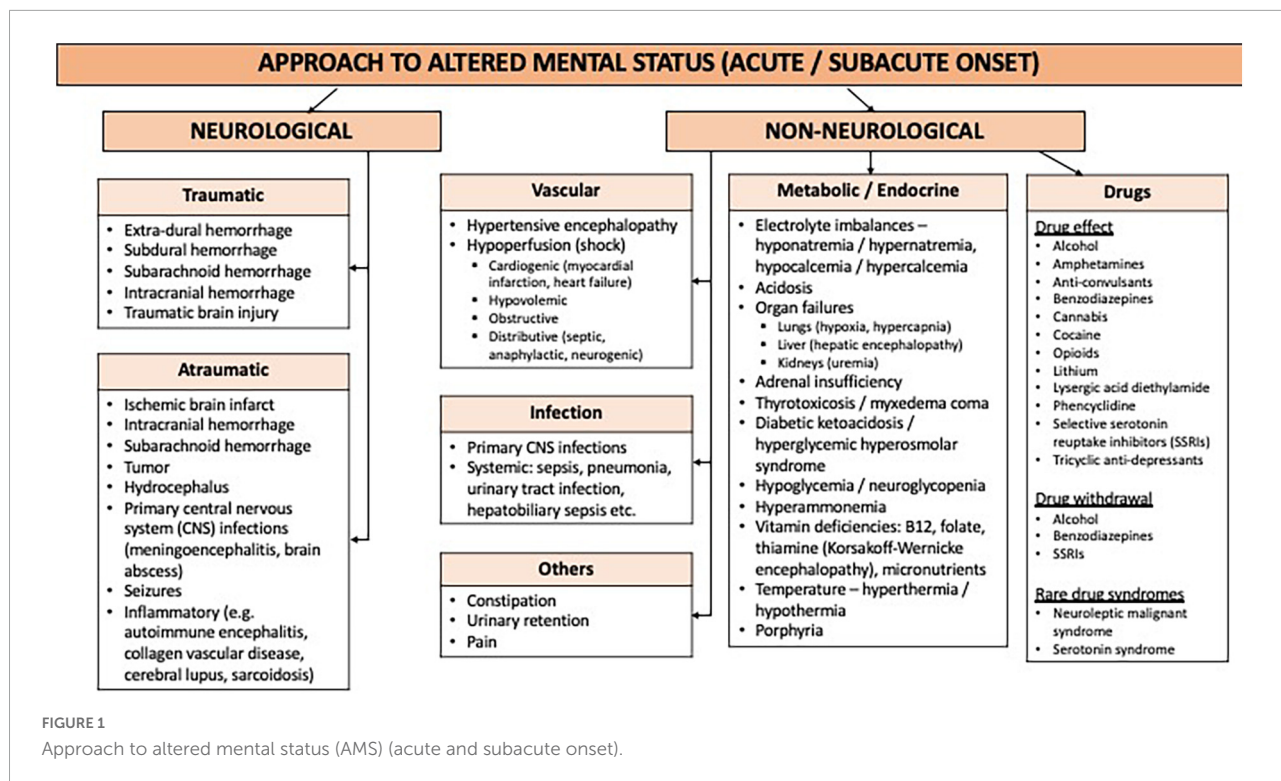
APPROACH TO ALTERED MENTAL STATUS (ACUTE / SUBACUTE ONSET)

NEUROLOGICAL

Traumatic

- Extra-dural hemorrhage
- Subdural hemorrhage
- Subarachnoid hemorrhage
- Intracranial hemorrhage
- Traumatic brain injury

Atraumatic

- Ischemic brain infarct
- Intracranial hemorrhage
- Subarachnoid hemorrhage
- Tumor
- Hydrocephalus
- Primary central nervous system (CNS) infections (meningoencephalitis, brain abscess)
- Seizures
- Inflammatory (e.g. autoimmune encephalitis, collagen vascular disease, cerebral lupus, sarcoidosis)

NON-NEUROLOGICAL

Vascular

- Hypertensive encephalopathy
- Hypoperfusion (shock)
  - Cardiogenic (myocardial infarction, heart failure)
  - Hypovolemic
  - Obstructive
  - Distributive (septic, anaphylactic, neurogenic)

Infection

- Primary CNS infections
- Systemic: sepsis, pneumonia, urinary tract infection, hepatobiliary sepsis etc.

Others

- Constipation
- Urinary retention
- Pain

Metabolic / Endocrine

- Electrolyte imbalances – hyponatremia / hypernatremia, hypocalcemia / hypercalcemia
- Acidosis
- Organ failures
  - Lungs (hypoxia, hypercapnia)
  - Liver (hepatic encephalopathy)
  - Kidneys (uremia)
- Adrenal insufficiency
- Thyrotoxicosis / myxedema coma
- Diabetic ketoacidosis / hyperglycemic hyperosmolar syndrome
- Hypoglycemia / neuroglycopenia
- Hyperammonemia
- Vitamin deficiencies: B12, folate, thiamine (Korsakoff-Wernicke encephalopathy), micronutrients
- Temperature – hyperthermia / hypothermia
- Porphyria

Drugs

Drug effect
- Alcohol
- Amphetamines
- Anti-convulsants
- Benzodiazepines
- Cannabis
- Cocaine
- Opioids
- Lithium
- Lysergic acid diethylamide
- Phencyclidine
- Selective serotonin reuptake inhibitors (SSRIs)
- Tricyclic anti-depressants

Drug withdrawal
- Alcohol
- Benzodiazepines
- SSRIs

Rare drug syndromes
- Neuroleptic malignant syndrome
- Serotonin syndrome

FIGURE 1
Approach to altered mental status (AMS) (acute and subacute onset).